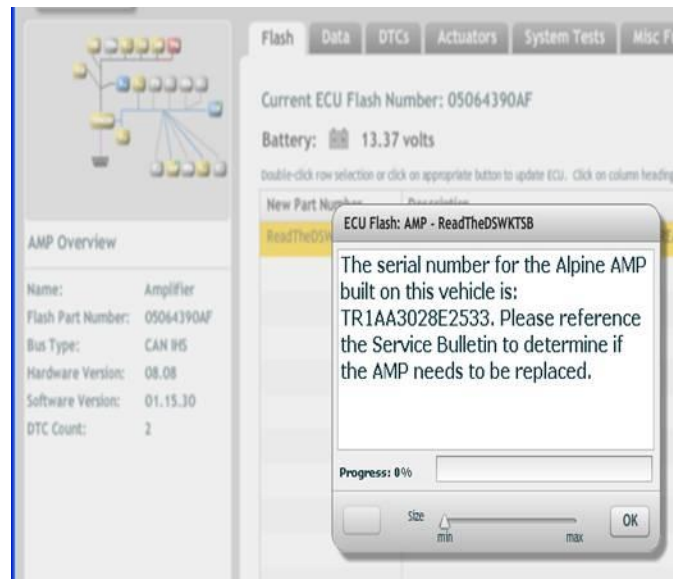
Flash | Data | DTCs | Actuators | System Tests | Misc F

Current ECU Flash Number: 05064390AF

Battery: 13.37 volts

Double-click row selection or click on appropriate button to update ECU. Click on column heading

New Part Number | Description

ReadTheDSW

AMP Overview

Name: Amplifier
Flash Part Number: 05064390AF
Bus Type: CAN IHS
Hardware Version: 08.08
Software Version: 01.15.30
DTC Count: 2

ECU Flash: AMP - ReadTheDSWKTSB

The serial number for the Alpine AMP built on this vehicle is: TR1AA3028E2533. Please reference the Service Bulletin to determine if the AMP needs to be replaced.

Progress: 0%

Size
min max

OK